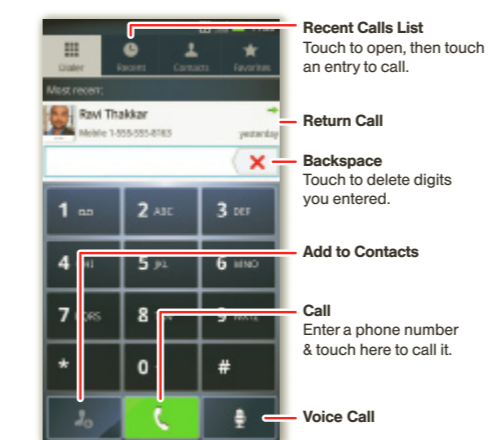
Dialer Recent Contacts Favorites

Most recent:

Ravi Thakkar
Mobile 1-555-555-8183 yesterday

1 ∞ 2 ABC 3 DEF
4 GHI 5 JKL 6 MNO
7 PQRS 8 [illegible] 9 WXYZ
* 0 #

Recent Calls List
Touch to open, then touch an entry to call.

Return Call

Backspace
Touch to delete digits you entered.

Add to Contacts

Call
Enter a phone number & touch here to call it.

Voice Call